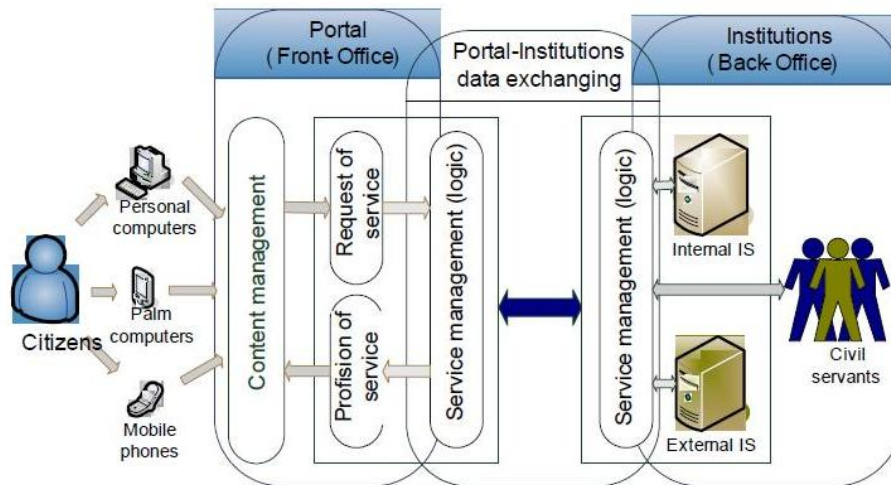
Portal
( Front-Office)

Portal-Institutions
data exchanging

Institutions
( Back-Office)

Personal
computers

Citizens

Palm
computers

Mobile
phones

Content management

Request of
service

Profision of
service

Service management (logic)

Service management (logic)

Internal IS

External IS

Civil
servants